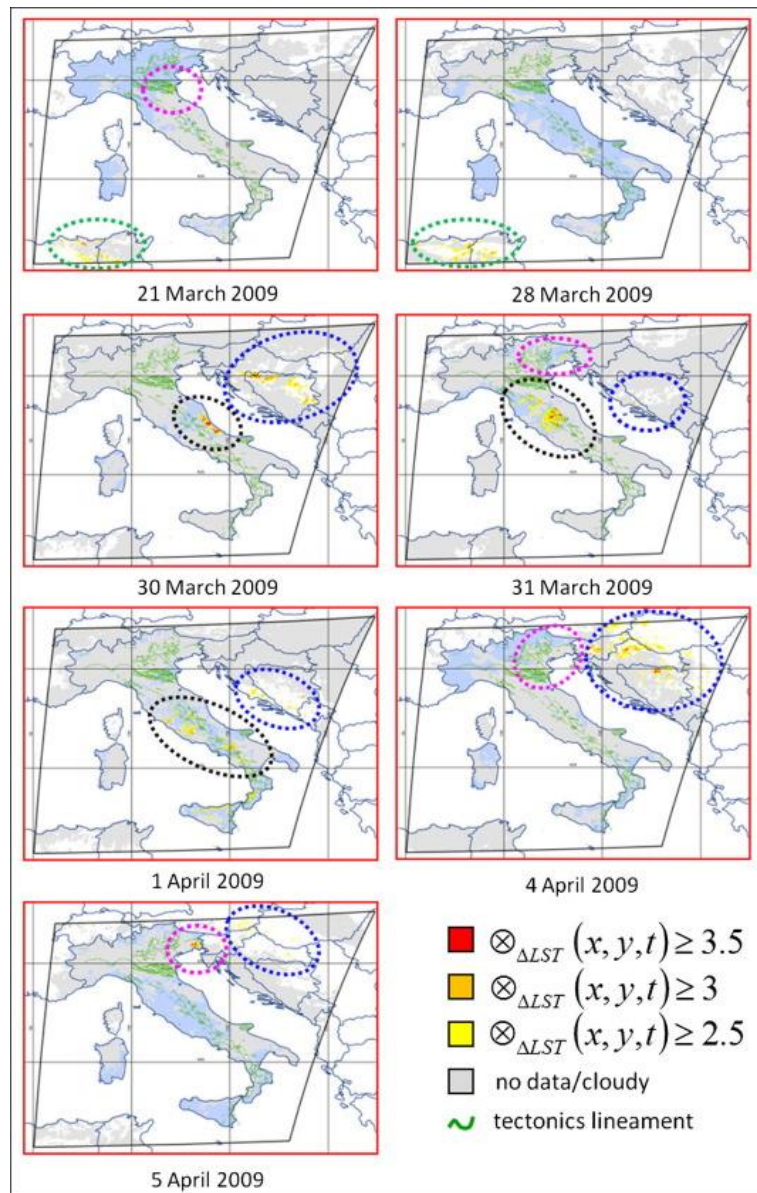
21 March 2009

28 March 2009

30 March 2009

31 March 2009

1 April 2009

4 April 2009

5 April 2009

$\otimes_{\Delta LST}(x,y,t) \geq 3.5$

$\otimes_{\Delta LST}(x,y,t) \geq 3$

$\otimes_{\Delta LST}(x,y,t) \geq 2.5$

no data/cloudy

tectonics lineament